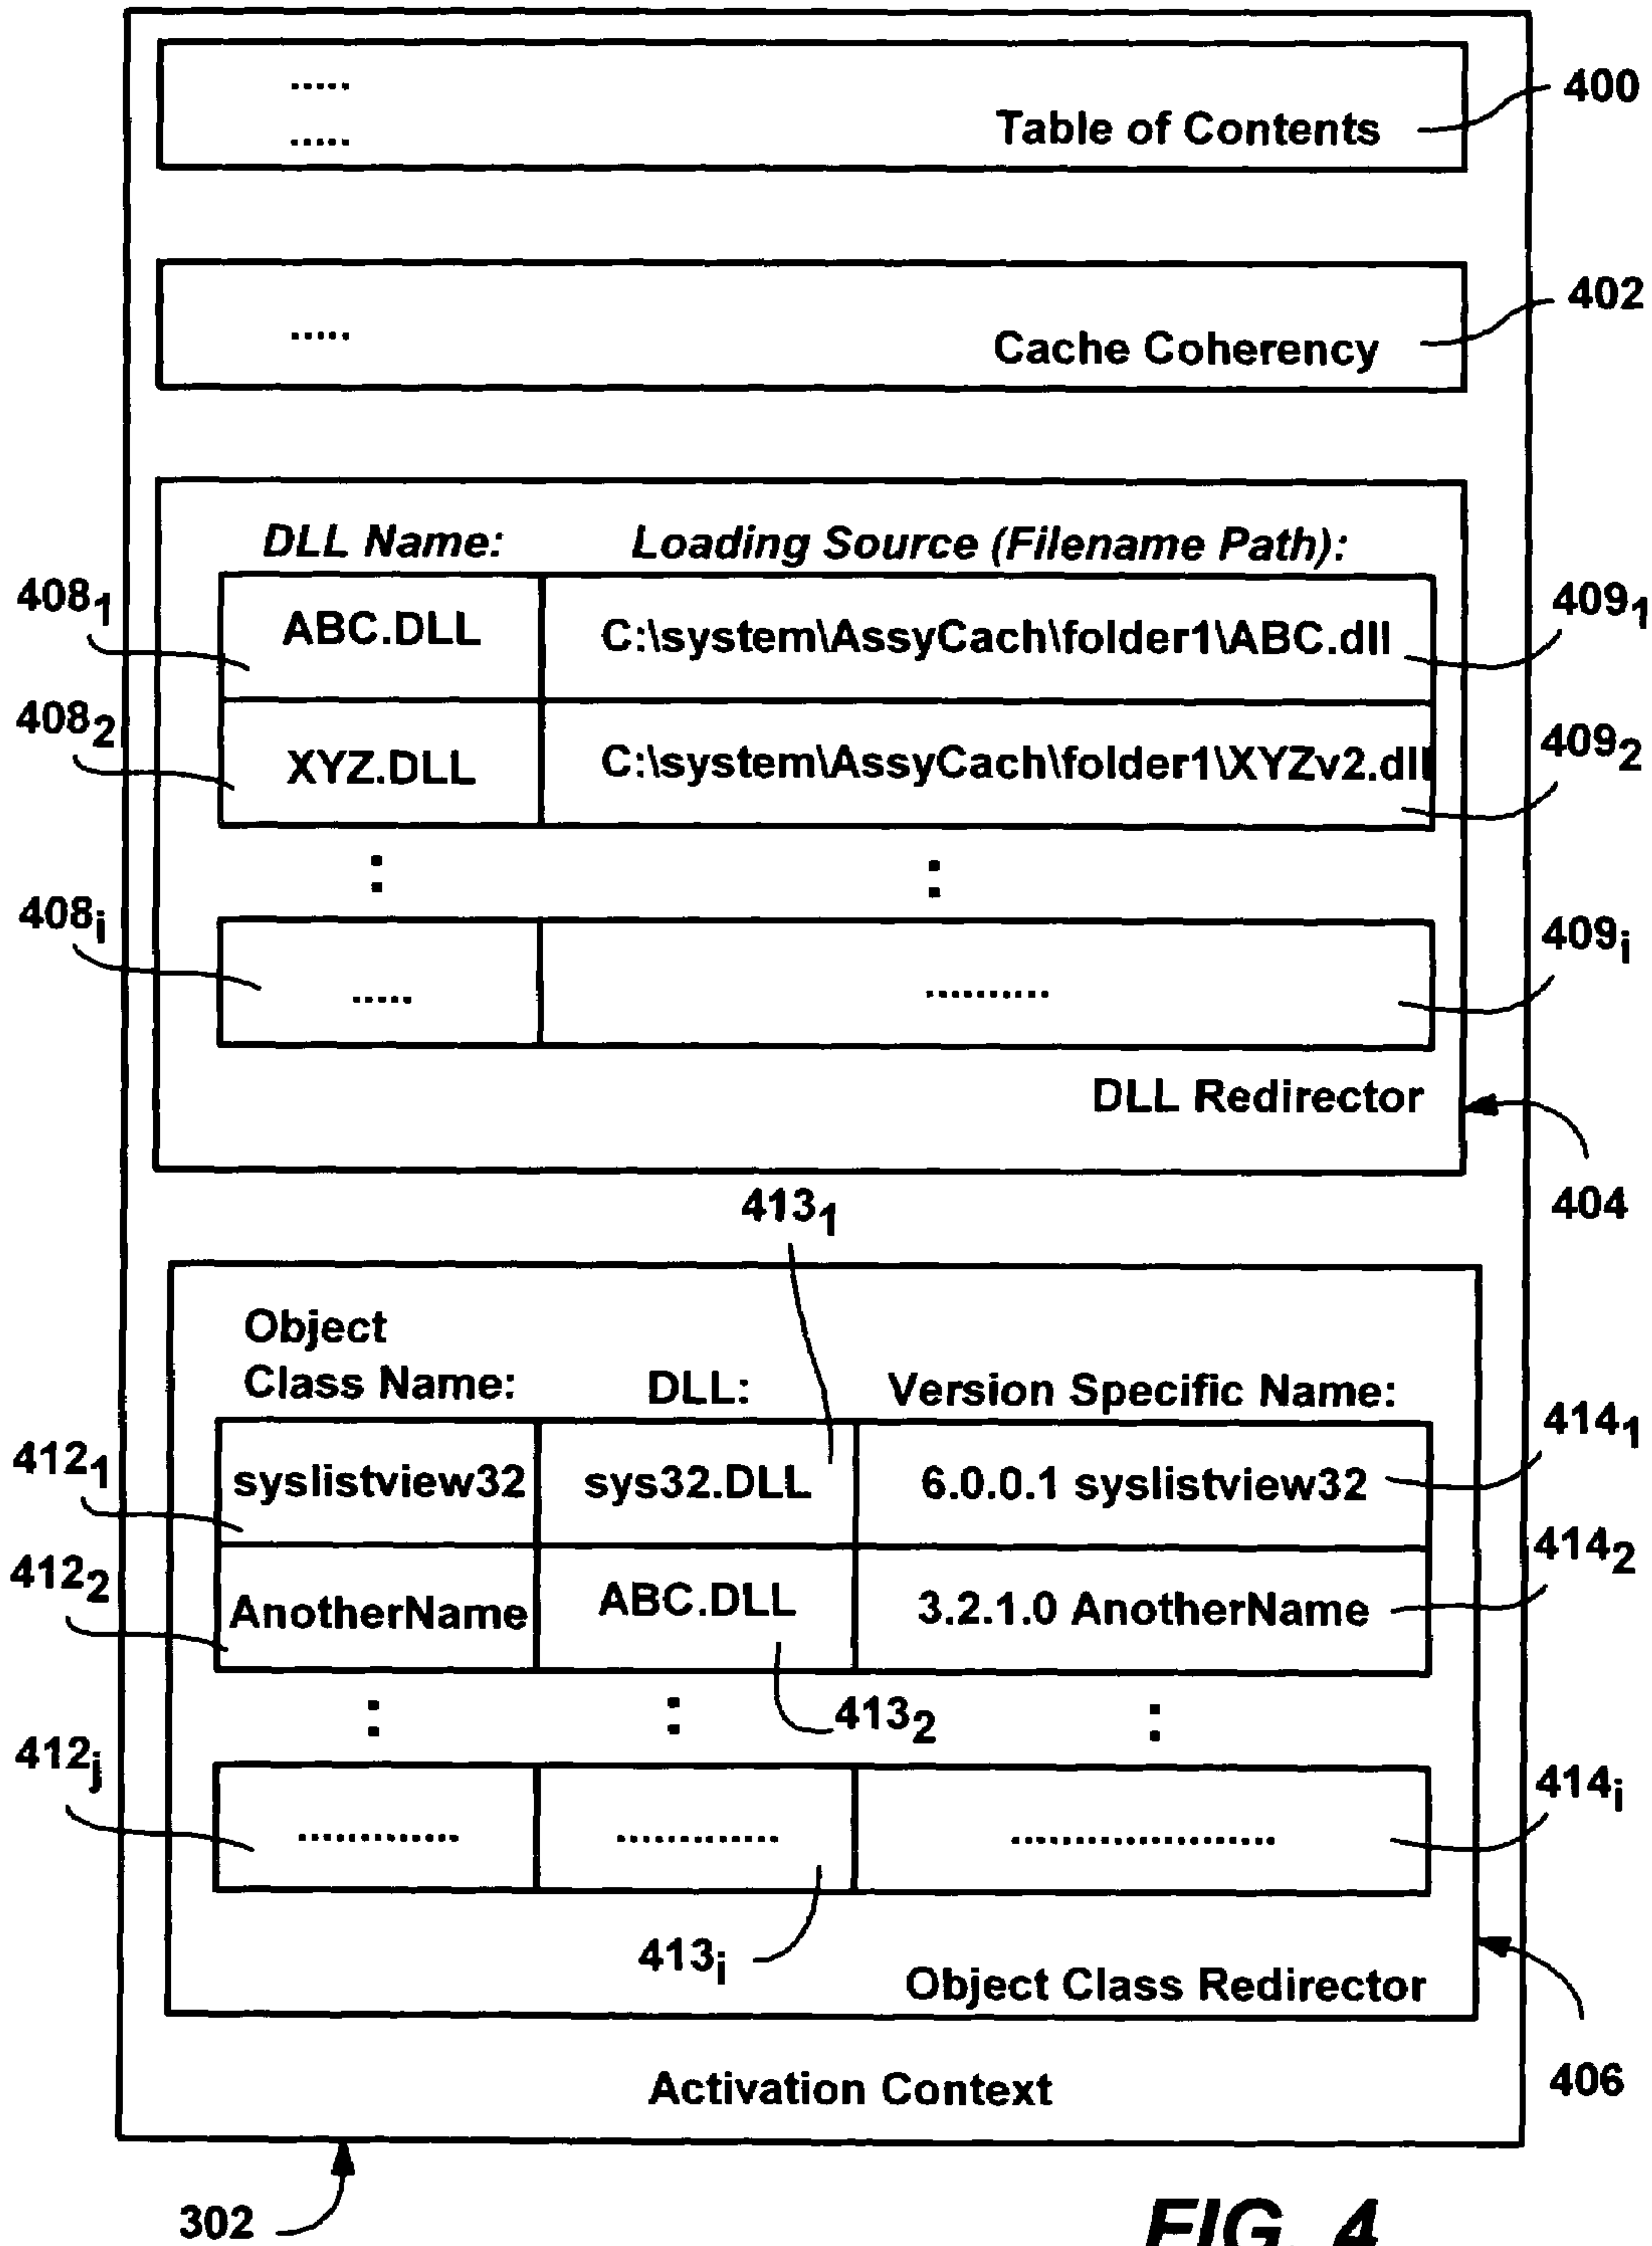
.....
.....
Table of Contents
400

.....
Cache Coherency
402

DLL Name: Loading Source (Filename Path):

| | |
|---|---|
| ABC.DLL | C:\system\AssyCach\folder1\ABC.dll |
| XYZ.DLL | C:\system\AssyCach\folder1\XYZv2.dll |
| : | : |
| ..... | .......... |

$408_1$
$408_2$
$408_i$
$409_1$
$409_2$
$409_i$

DLL Redirector
404

$413_1$

Object Class Name: DLL: Version Specific Name:

| | | |
|---|---|---|
| syslistview32 | sys32.DLL | 6.0.0.1 syslistview32 |
| AnotherName | ABC.DLL | 3.2.1.0 AnotherName |
| : | : | : |
| ............. | ............. | ..................... |

$412_1$
$412_2$
$412_j$
$414_1$
$414_2$
$414_i$
$413_2$
$413_i$

Object Class Redirector
406

Activation Context

302

FIG. 4